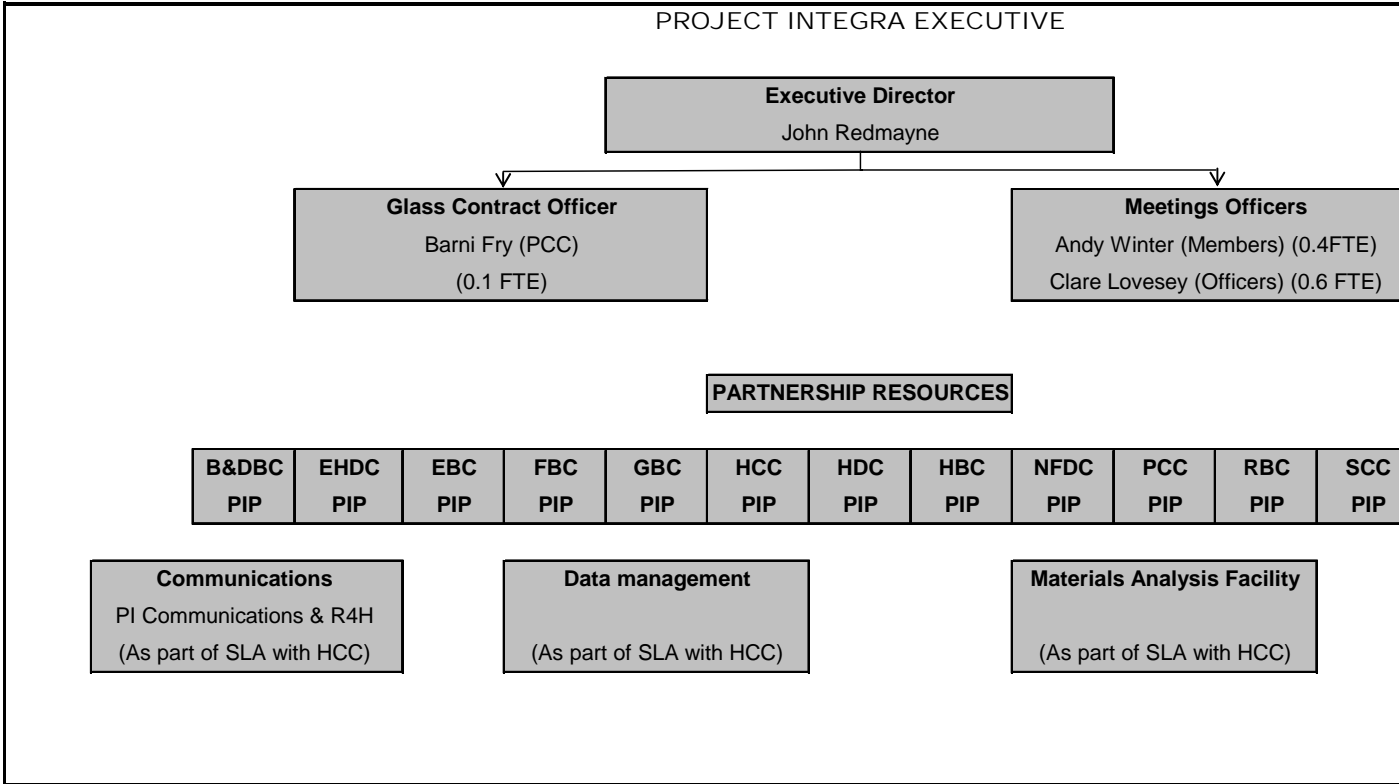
PROJECT INTEGRA EXECUTIVE

**Executive Director**
John Redmayne

**Glass Contract Officer**
Barni Fry (PCC)
(0.1 FTE)

**Meetings Officers**
Andy Winter (Members) (0.4FTE)
Clare Lovesey (Officers) (0.6 FTE)

**PARTNERSHIP RESOURCES**

| B&DBC PIP | EHDC PIP | EBC PIP | FBC PIP | GBC PIP | HCC PIP | HDC PIP | HBC PIP | NFDC PIP | PCC PIP | RBC PIP | SCC PIP |
|---|---|---|---|---|---|---|---|---|---|---|---|

**Communications**
PI Communications & R4H
(As part of SLA with HCC)

**Data management**
(As part of SLA with HCC)

**Materials Analysis Facility**
(As part of SLA with HCC)